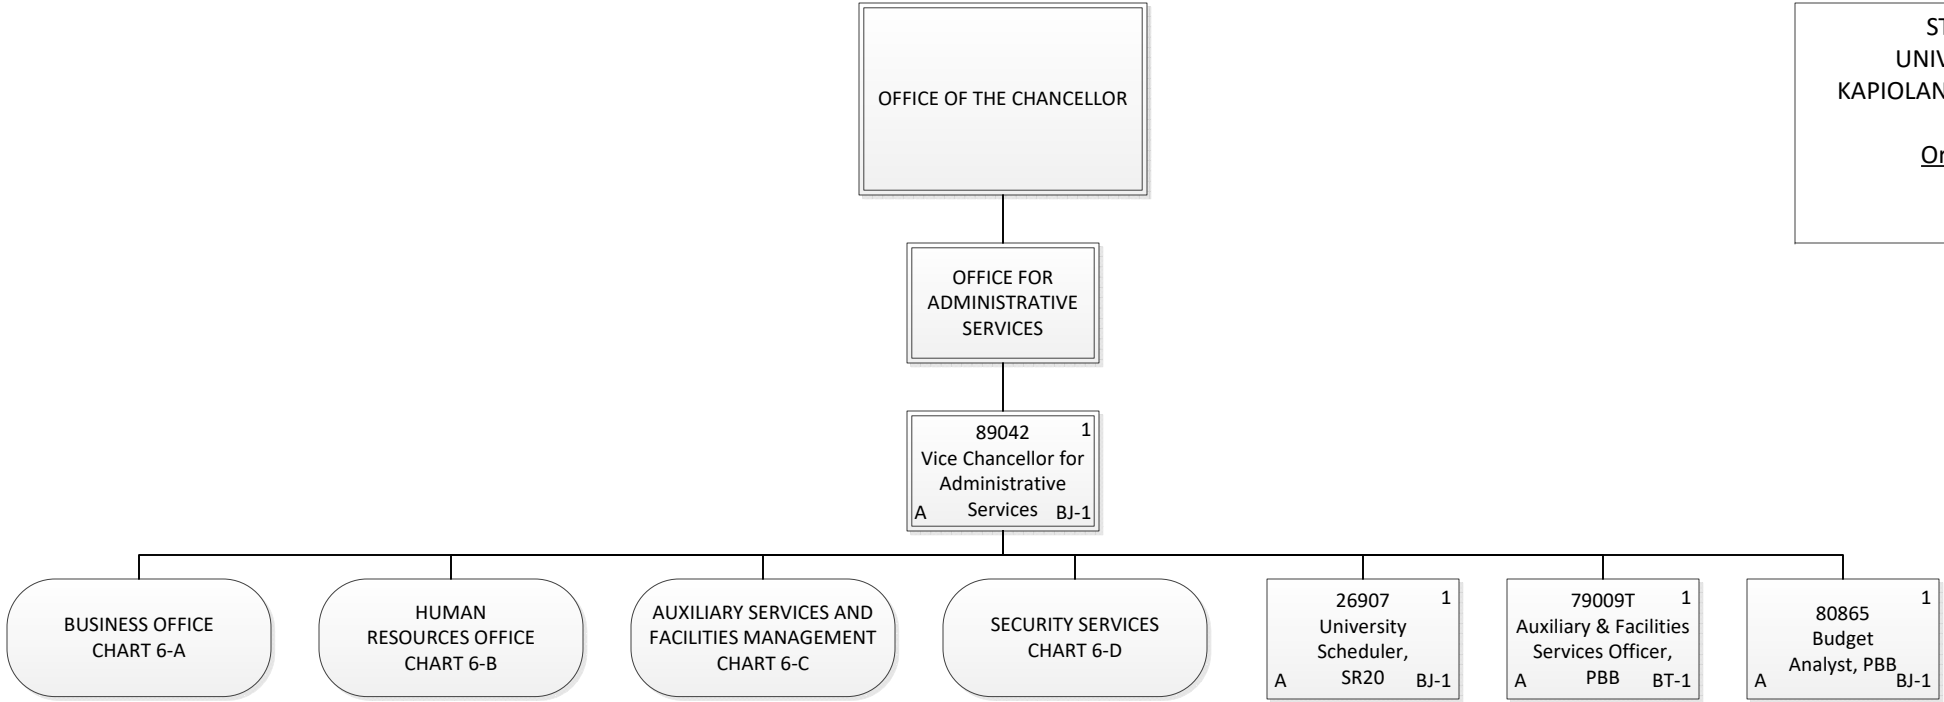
OFFICE OF THE CHANCELLOR

ST
UNIV
KAPIOLAN

Or

OFFICE FOR ADMINISTRATIVE SERVICES

89042 1
Vice Chancellor for Administrative Services
A BJ-1

BUSINESS OFFICE
CHART 6-A

HUMAN RESOURCES OFFICE
CHART 6-B

AUXILIARY SERVICES AND FACILITIES MANAGEMENT
CHART 6-C

SECURITY SERVICES
CHART 6-D

26907 1
University Scheduler, SR20
A BJ-1

79009T 1
Auxiliary & Facilities Services Officer, PBB
A BT-1

80865 1
Budget Analyst, PBB
A BJ-1